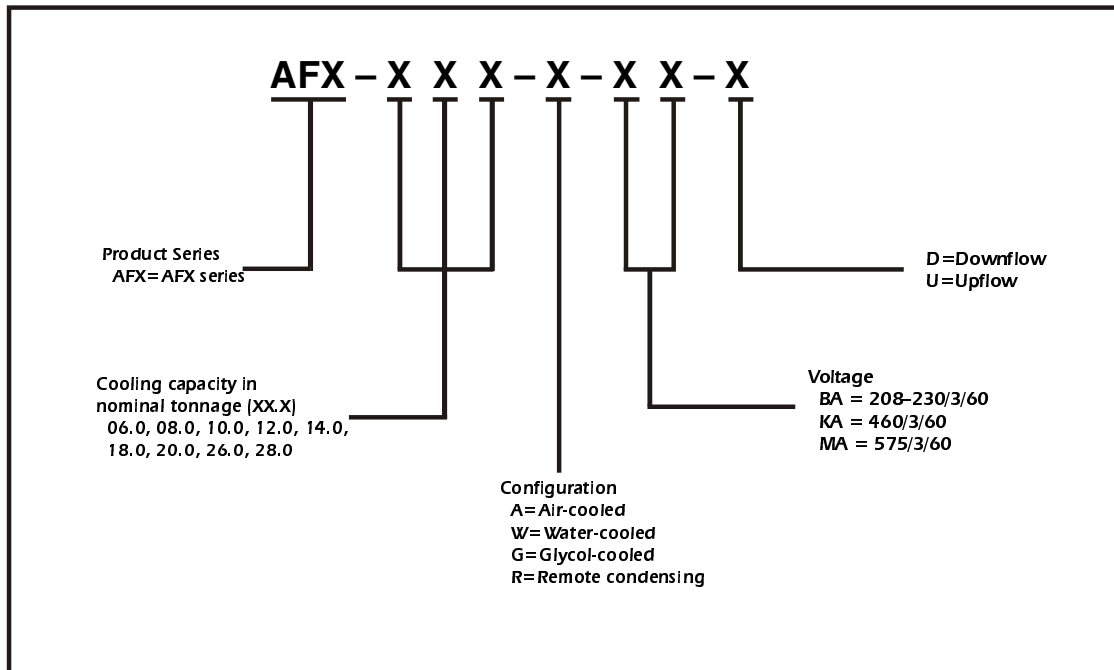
AFX – X X X – X – X X – X

Product Series
AFX= AFX series

D=Downflow
U=Upflow

Cooling capacity in nominal tonnage (XX.X)
06.0, 08.0, 10.0, 12.0, 14.0, 18.0, 20.0, 26.0, 28.0

Voltage
BA = 208–230/3/60
KA = 460/3/60
MA = 575/3/60

Configuration
A=Air-cooled
W=Water-cooled
G=Glycol-cooled
R=Remote condensing